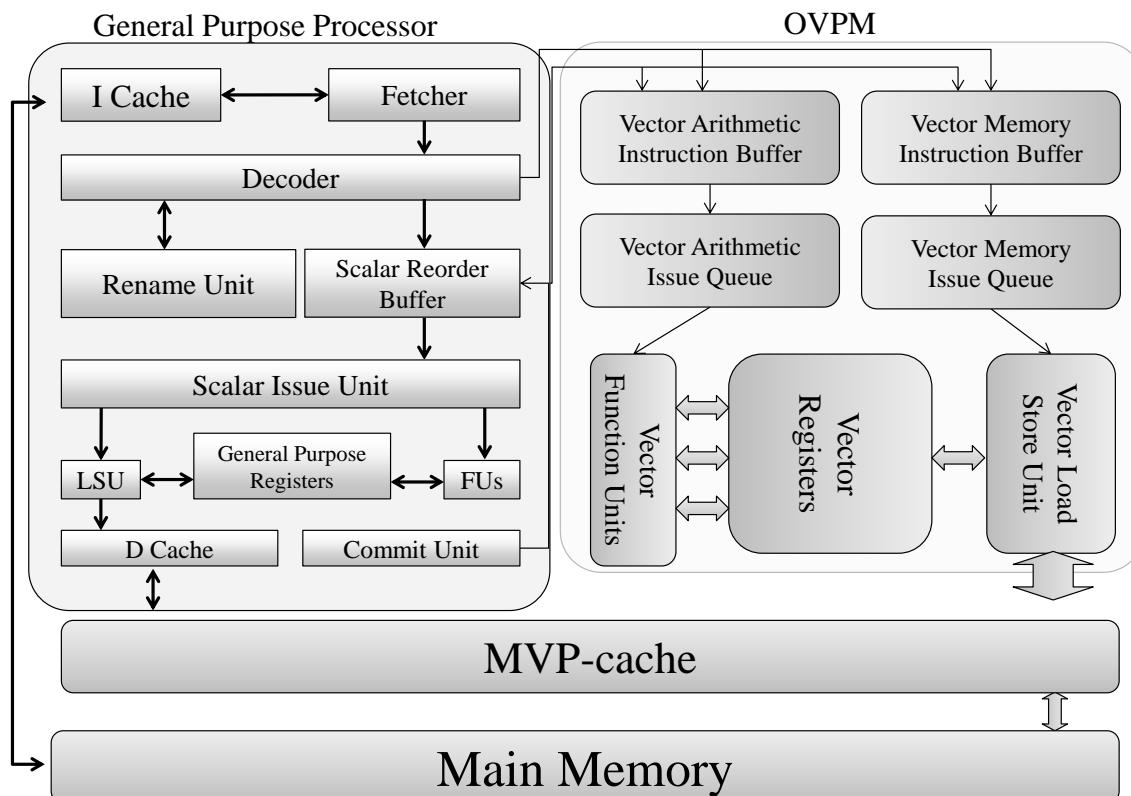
General Purpose Processor

I Cache

Fetcher

Decoder

Rename Unit

Scalar Reorder Buffer

Scalar Issue Unit

LSU

General Purpose Registers

FUs

D Cache

Commit Unit

OVPM

Vector Arithmetic Instruction Buffer

Vector Memory Instruction Buffer

Vector Arithmetic Issue Queue

Vector Memory Issue Queue

Vector Function Units

Vector Registers

Vector Load Store Unit

MVP-cache

Main Memory